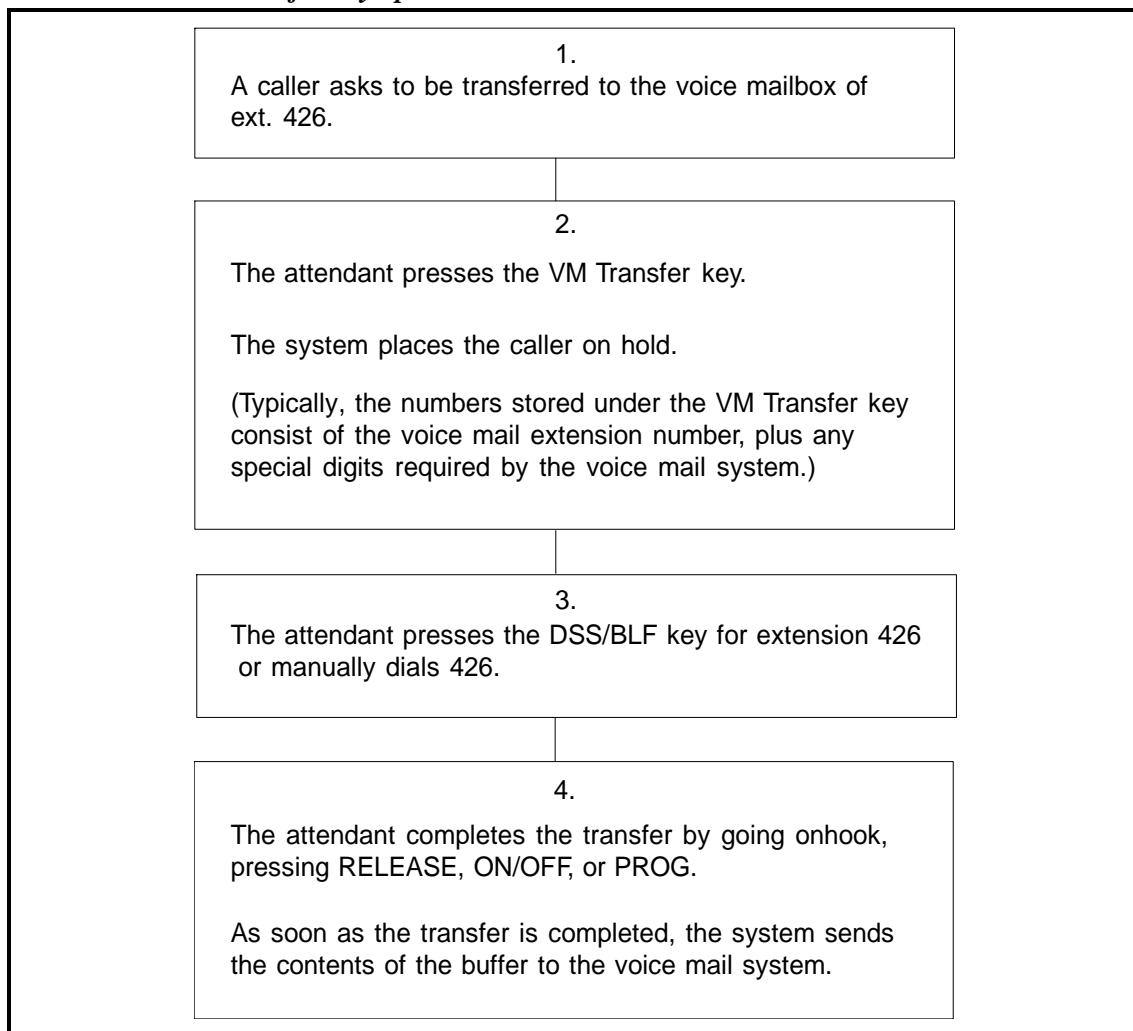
1.
A caller asks to be transferred to the voice mailbox of ext. 426.

2.
The attendant presses the VM Transfer key.

The system places the caller on hold.

(Typically, the numbers stored under the VM Transfer key consist of the voice mail extension number, plus any special digits required by the voice mail system.)

3.
The attendant presses the DSS/BLF key for extension 426 or manually dials 426.

4.
The attendant completes the transfer by going onhook, pressing RELEASE, ON/OFF, or PROG.

As soon as the transfer is completed, the system sends the contents of the buffer to the voice mail system.